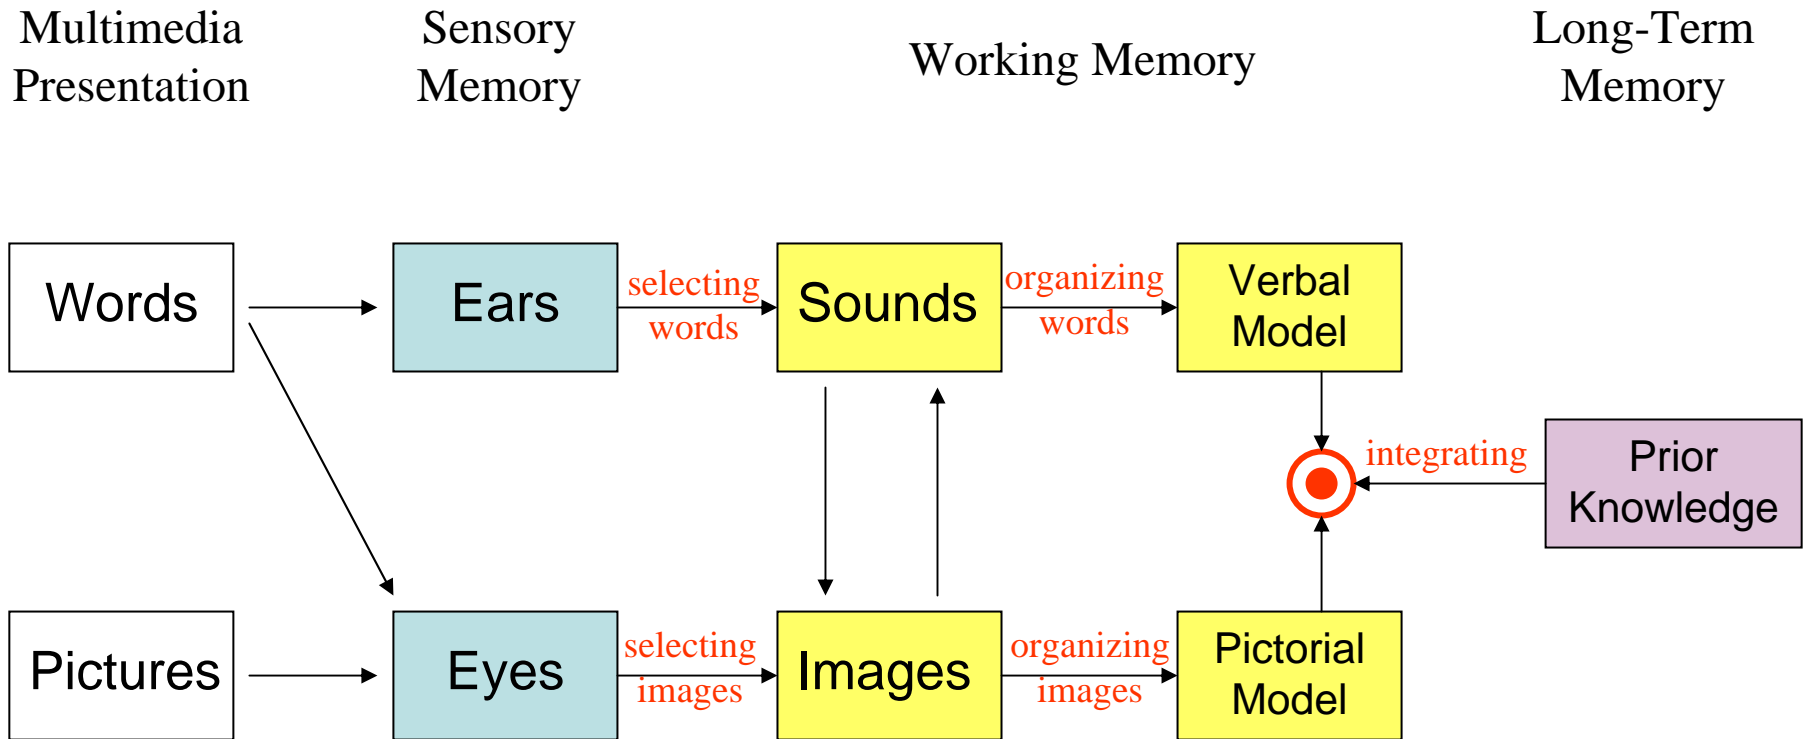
Multimedia Presentation

Sensory Memory

Working Memory

Long-Term Memory

Words

Ears

selecting words

Sounds

organizing words

Verbal Model

integrating

Prior Knowledge

Pictures

Eyes

selecting images

Images

organizing images

Pictorial Model